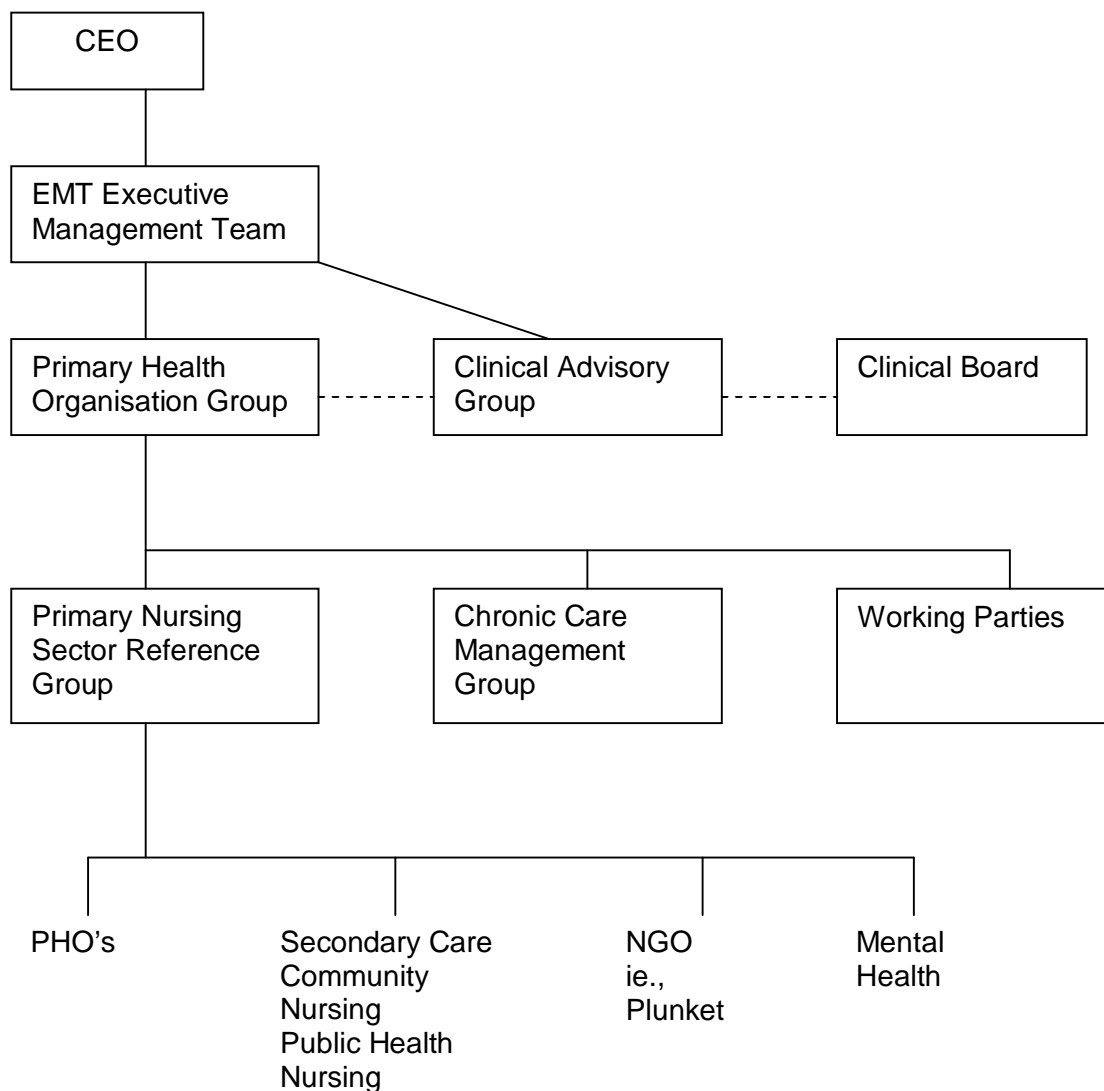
CEO

EMT Executive Management Team

Primary Health Organisation Group

Clinical Advisory Group

Clinical Board

Primary Nursing Sector Reference Group

Chronic Care Management Group

Working Parties

PHO’s

Secondary Care Community Nursing Public Health Nursing

NGO ie., Plunket

Mental Health